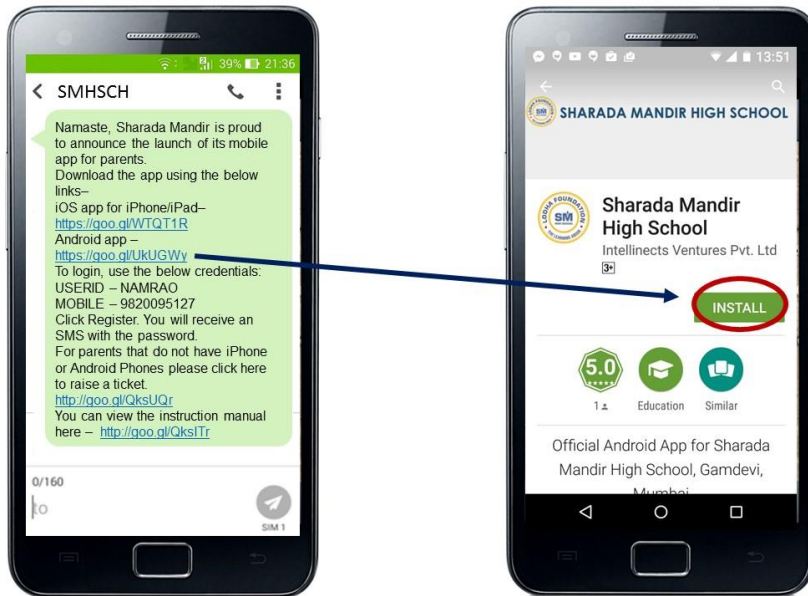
39% 21:36

SMHSCH

Namaste, Sharada Mandir is proud to announce the launch of its mobile app for parents.
Download the app using the below links–
iOS app for iPhone/iPad–
https://goo.gl/WTQT1R
Android app –
https://goo.gl/UkUGWy
To login, use the below credentials:
USERID – NAMRAO
MOBILE – 9820095127
Click Register. You will receive an SMS with the password.
For parents that do not have iPhone or Android Phones please click here to raise a ticket.
http://goo.gl/QksUQr
You can view the instruction manual here – http://goo.gl/QksITr

0/160
to
SIM 1

13:51

SHARADA MANDIR HIGH SCHOOL

LODHA FOUNDATION
SM

Sharada Mandir High School
Intellinects Ventures Pvt. Ltd
3+

INSTALL

5.0
1
Education
Similar

Official Android App for Sharada Mandir High School, Gamdevi, Mumbai